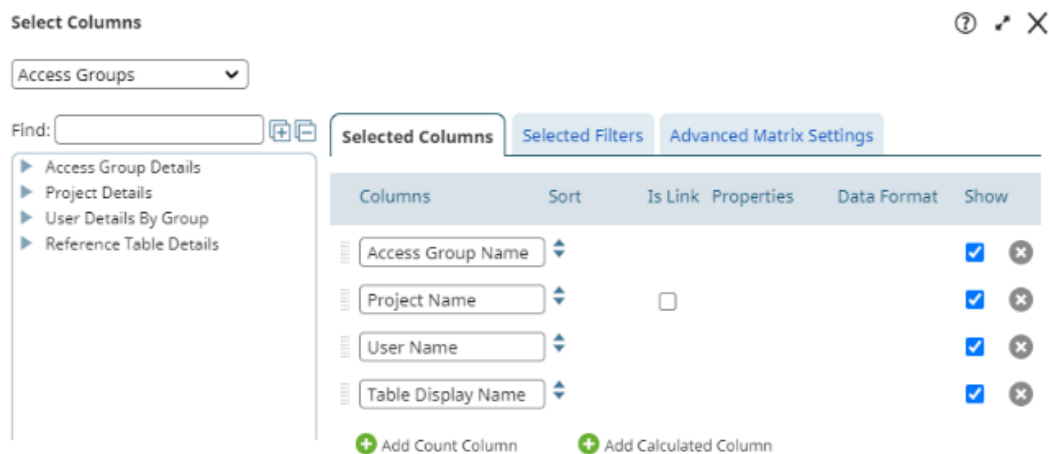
Select Columns

Access Groups

Find:

Access Group Details
Project Details
User Details By Group
Reference Table Details

Selected Columns | Selected Filters | Advanced Matrix Settings

| Columns | Sort | Is Link | Properties | Data Format | Show |
|---|---|---|---|---|---|
| Access Group Name | | | | | |
| Project Name | | | | | |
| User Name | | | | | |
| Table Display Name | | | | | |

Add Count Column
Add Calculated Column